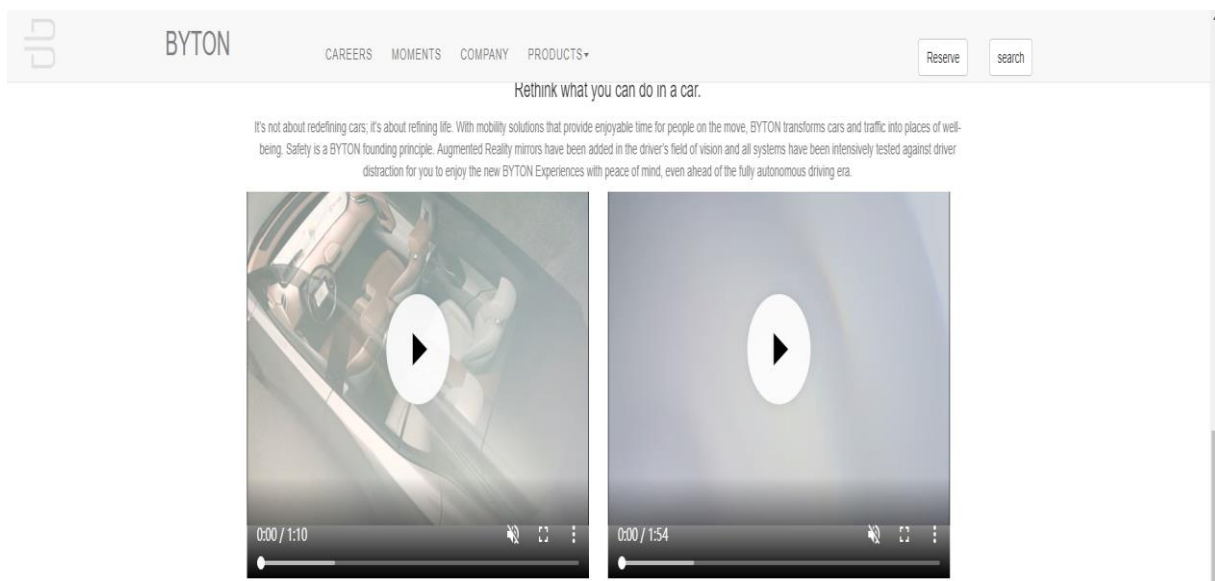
BYTON

CAREERS MOMENTS COMPANY PRODUCTS▾

Reserve

search

Rethink what you can do in a car.

It's not about redefining cars; it's about refining life. With mobility solutions that provide enjoyable time for people on the move, BYTON transforms cars and traffic into places of well-being. Safety is a BYTON founding principle. Augmented Reality mirrors have been added in the driver's field of vision and all systems have been intensively tested against driver distraction for you to enjoy the new BYTON Experiences with peace of mind, even ahead of the fully autonomous driving era.

0:00 / 1:10

0:00 / 1:54